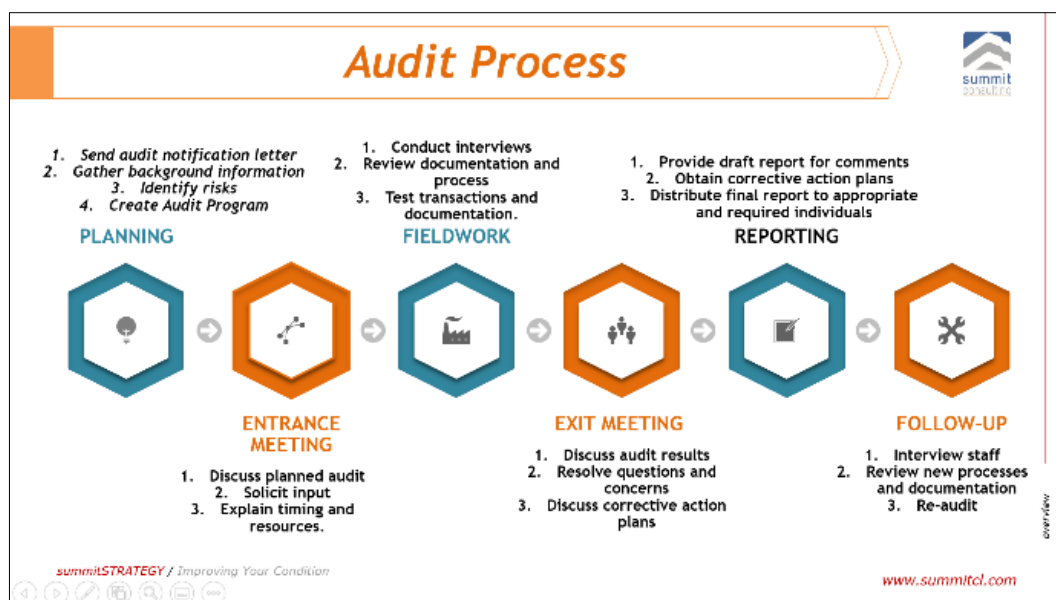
Audit Process

summit consulting

1. Send audit notification letter
2. Gather background information
3. Identify risks
4. Create Audit Program

PLANNING

1. Conduct interviews
2. Review documentation and process
3. Test transactions and documentation.

FIELDWORK

1. Provide draft report for comments
2. Obtain corrective action plans
3. Distribute final report to appropriate and required individuals

REPORTING

ENTRANCE MEETING

1. Discuss planned audit
2. Solicit input
3. Explain timing and resources.

EXIT MEETING

1. Discuss audit results
2. Resolve questions and concerns
3. Discuss corrective action plans

FOLLOW-UP

1. Interview staff
2. Review new processes and documentation
3. Re-audit

overview

summitSTRATEGY / Improving Your Condition

www.summitcl.com